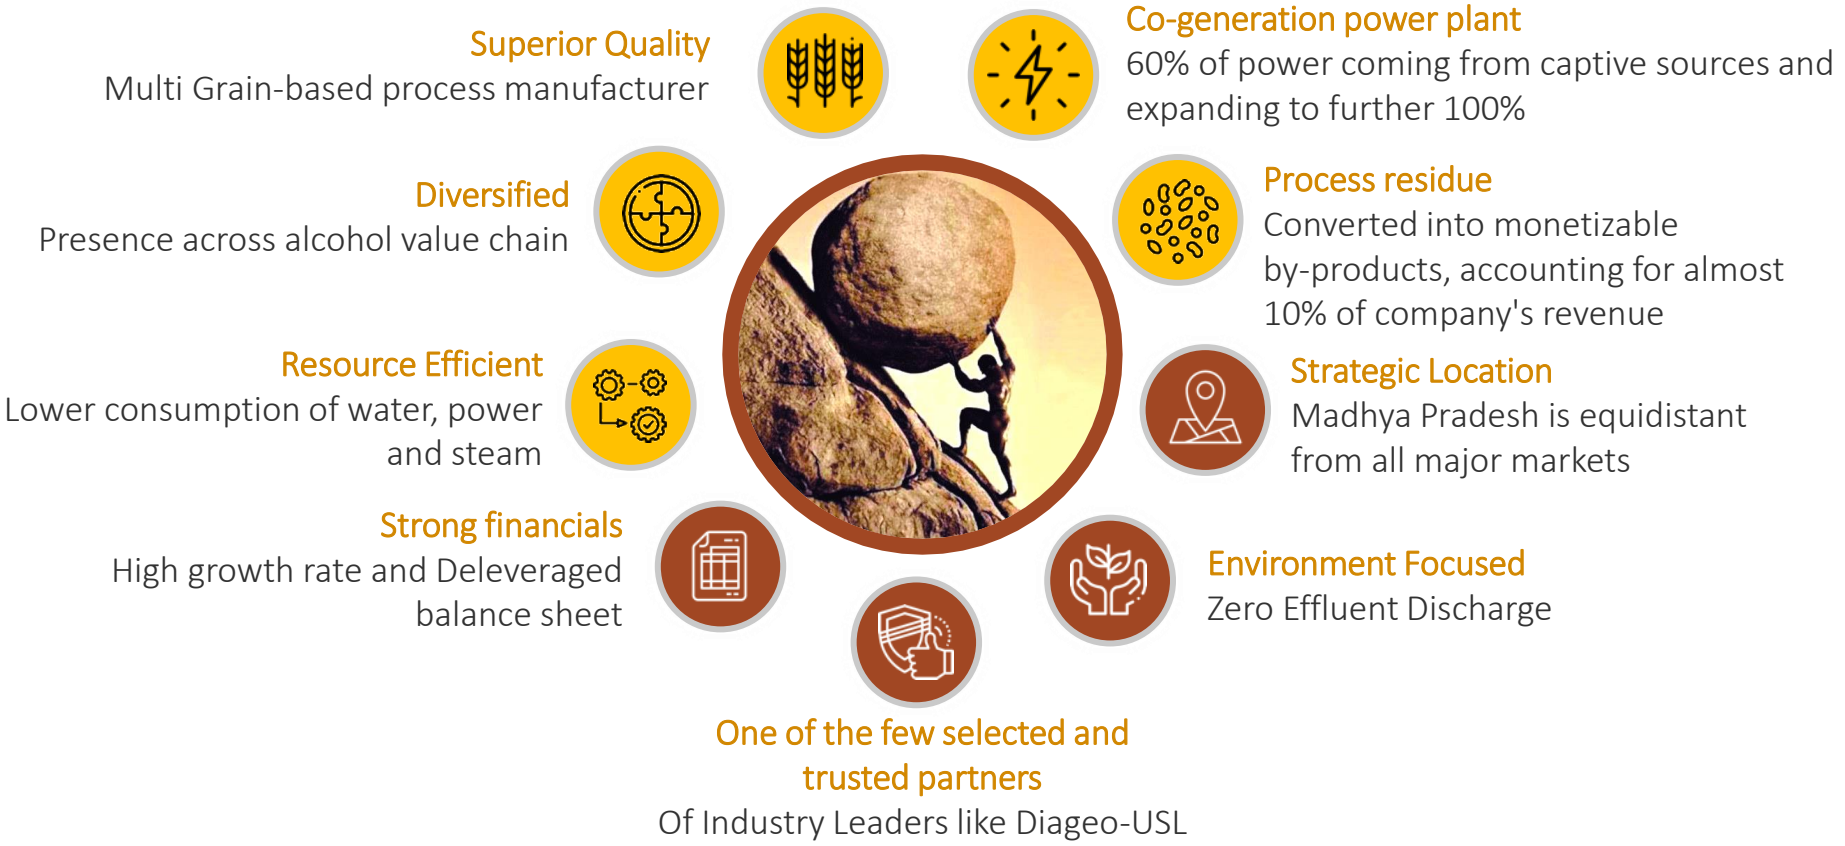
Superior Quality
Multi Grain-based process manufacturer

Co-generation power plant
60% of power coming from captive sources and expanding to further 100%

Diversified
Presence across alcohol value chain

Process residue
Converted into monetizable by-products, accounting for almost 10% of company's revenue

Resource Efficient
Lower consumption of water, power and steam

Strategic Location
Madhya Pradesh is equidistant from all major markets

Strong financials
High growth rate and Deleveraged balance sheet

Environment Focused
Zero Effluent Discharge

One of the few selected and trusted partners
Of Industry Leaders like Diageo-USL